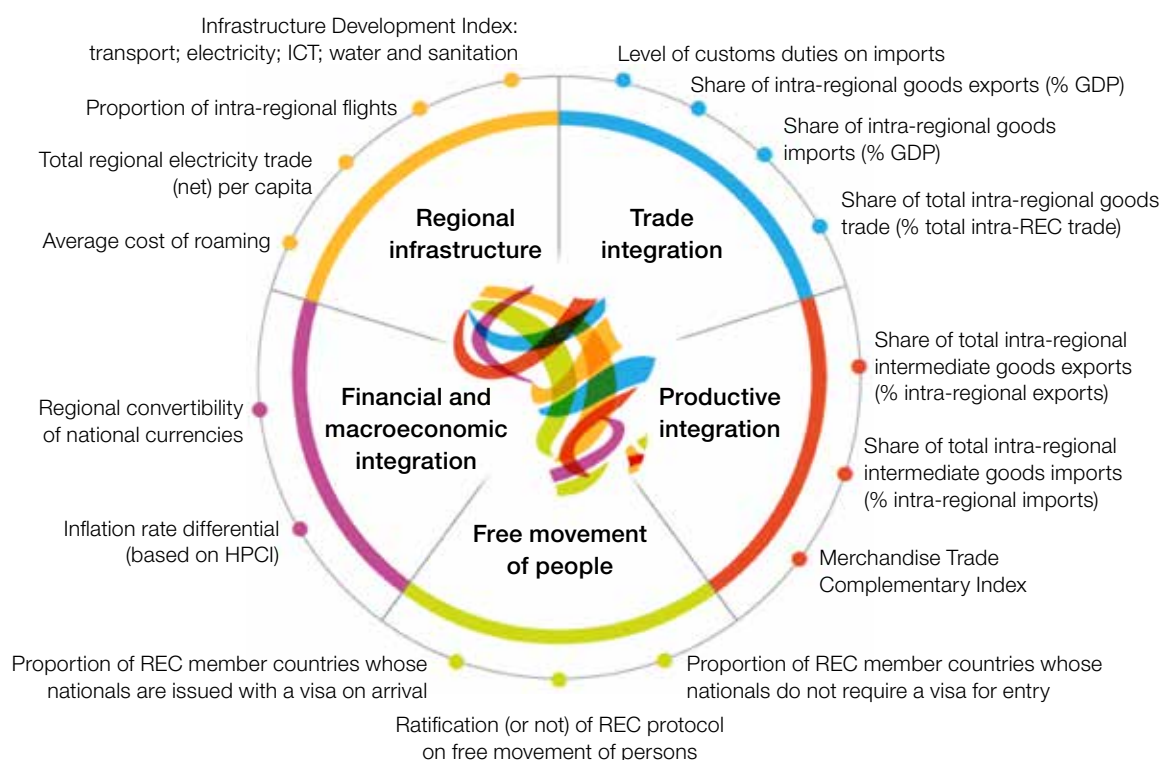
Infrastructure Development Index: transport; electricity; ICT; water and sanitation

Proportion of intra-regional flights

Total regional electricity trade (net) per capita

Average cost of roaming

Level of customs duties on imports

Share of intra-regional goods exports (% GDP)

Share of intra-regional goods imports (% GDP)

Share of total intra-regional goods trade (% total intra-REC trade)

Regional infrastructure

Trade integration

Share of total intra-regional intermediate goods exports (% intra-regional exports)

Share of total intra-regional intermediate goods imports (% intra-regional imports)

Merchandise Trade Complementary Index

Productive integration

Regional convertibility of national currencies

Inflation rate differential (based on HPCI)

Financial and macroeconomic integration

Free movement of people

Proportion of REC member countries whose nationals are issued with a visa on arrival

Ratification (or not) of REC protocol on free movement of persons

Proportion of REC member countries whose nationals do not require a visa for entry